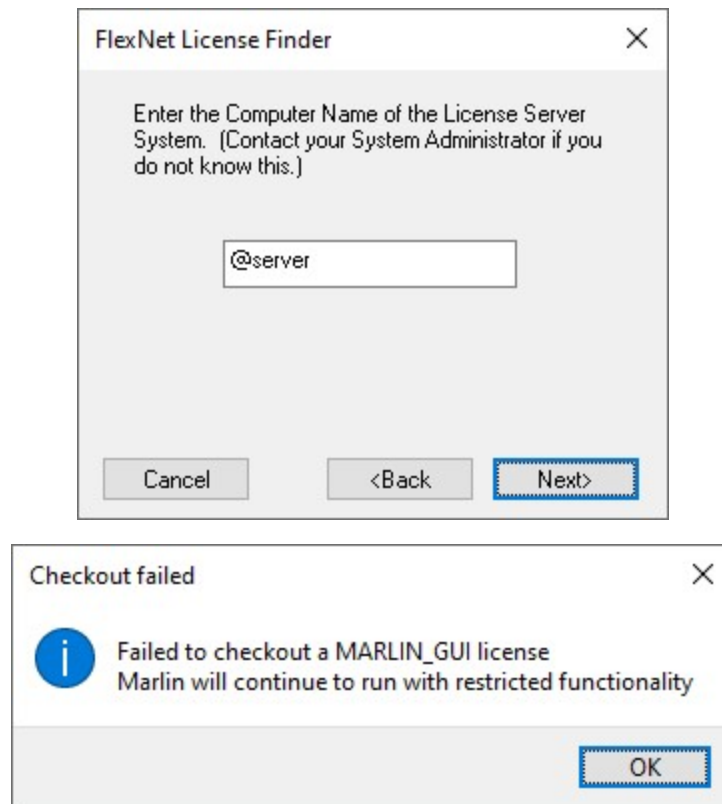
FlexNet License Finder

Enter the Computer Name of the License Server System. (Contact your System Administrator if you do not know this.)

@server

Cancel

<Back

Next>

Checkout failed

Failed to checkout a MARLIN_GUI license
Marlin will continue to run with restricted functionality

OK